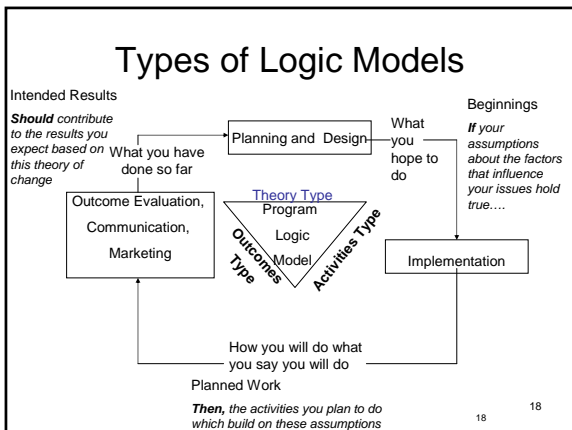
Types of Logic Models

Intended Results

*Should contribute to the results you expect based on this theory of change*

What you have done so far

Planning and Design

What you hope to do

Beginnings

*If your assumptions about the factors that influence your issues hold true….*

Outcome Evaluation, Communication, Marketing

Theory Type

Program Logic Model

Outcomes Type

Activities Type

Implementation

How you will do what you say you will do

Planned Work

*Then, the activities you plan to do which build on these assumptions*

18

18